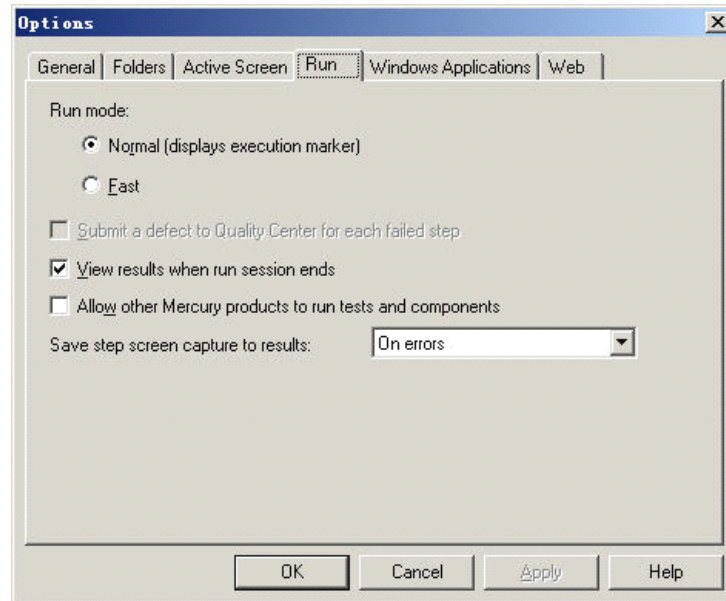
Options

General | Folders | Active Screen | Run | Windows Applications | Web

Run mode:

Normal (displays execution marker)

Fast

Submit a defect to Quality Center for each failed step

View results when run session ends

Allow other Mercury products to run tests and components

Save step screen capture to results: On errors

OK Cancel Apply Help